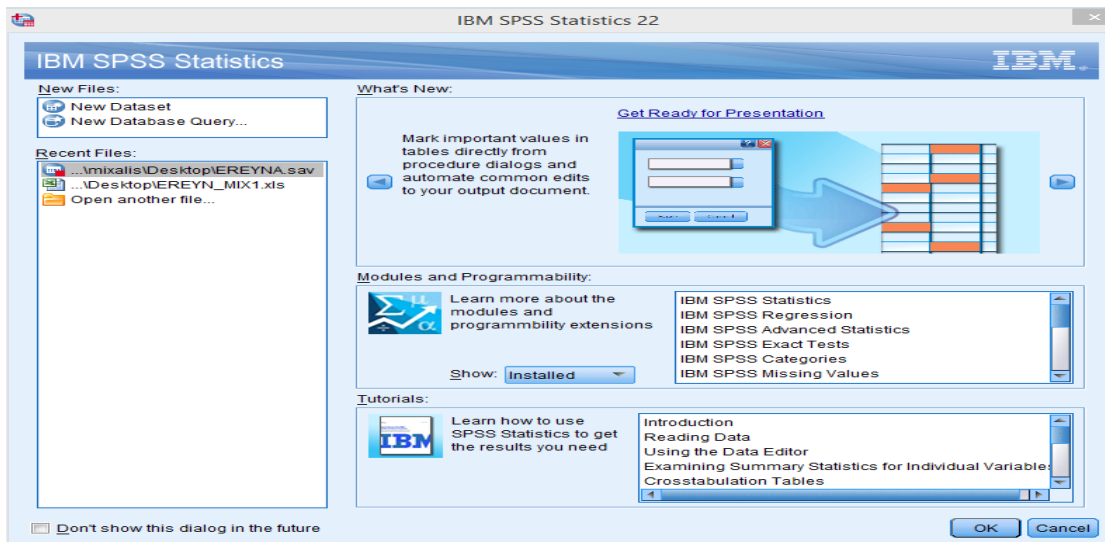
IBM SPSS Statistics 22

IBM SPSS Statistics

IBM

New Files:

New Dataset
New Database Query...

Recent Files:

...\mixalis\Desktop\EREYNA.sav
...\Desktop\EREYN_MIX1.xls
Open another file...

What's New:

Get Ready for Presentation

Mark important values in tables directly from procedure dialogs and automate common edits to your output document.

Modules and Programmability:

Learn more about the modules and programmbility extensions

Show: Installed

IBM SPSS Statistics
IBM SPSS Regression
IBM SPSS Advanced Statistics
IBM SPSS Exact Tests
IBM SPSS Categories
IBM SPSS Missing Values

Tutorials:

IBM

Learn how to use SPSS Statistics to get the results you need

Introduction
Reading Data
Using the Data Editor
Examining Summary Statistics for Individual Variables
Crosstabulation Tables

Don't show this dialog in the future

OK
Cancel